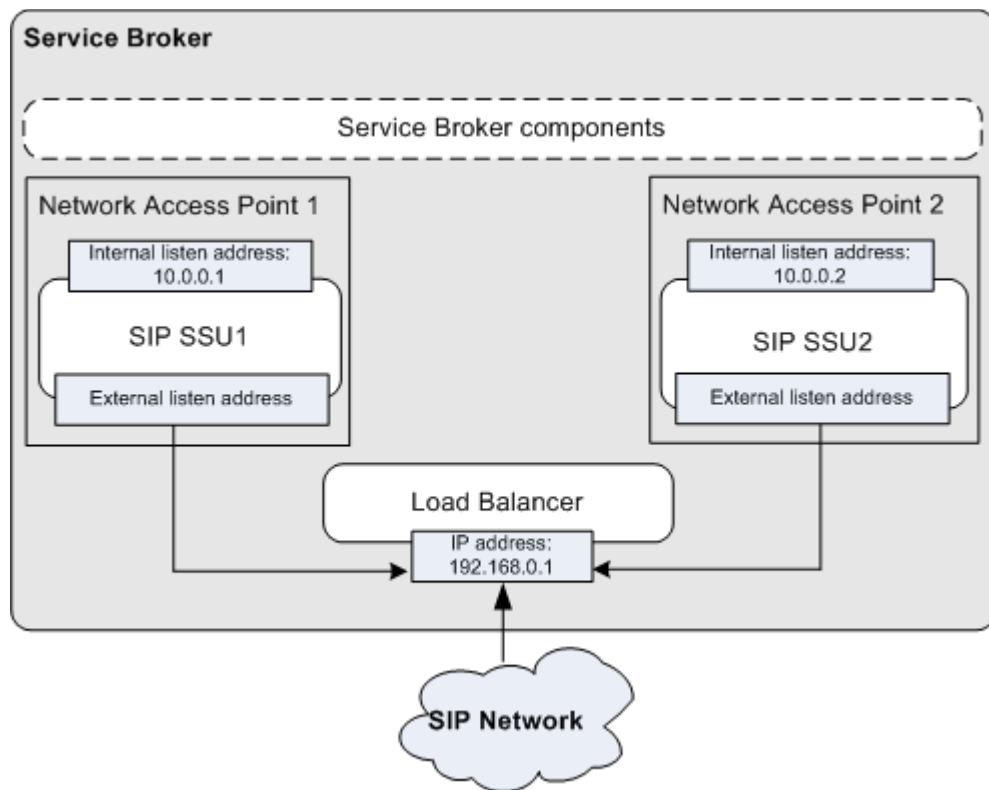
Service Broker

Service Broker components

Network Access Point 1

Internal listen address: 10.0.0.1

SIP SSU1

External listen address

Network Access Point 2

Internal listen address: 10.0.0.2

SIP SSU2

External listen address

Load Balancer

IP address: 192.168.0.1

SIP Network